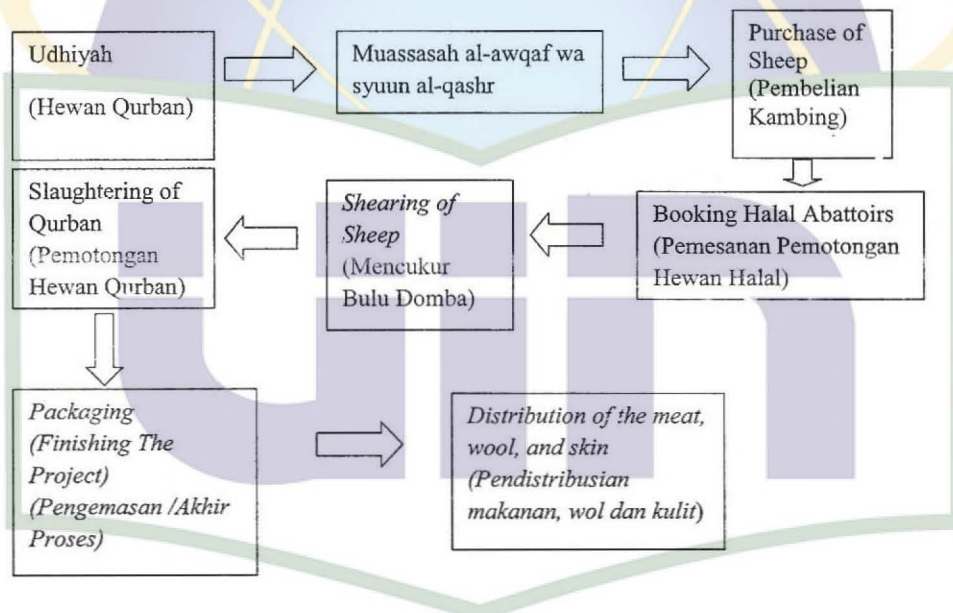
Udhiyah

(Hewan Qurban)

Muassasah al-awqaf wa syuun al-qashr

Purchase of Sheep (Pembelian Kambing)

Booking Halal Abattoirs (Pemesanan Pemotongan Hewan Halal)

Shearing of Sheep (Mencukur Bulu Domba)

Slaughtering of Qurban (Pemotongan Hewan Qurban)

Packaging (Finishing The Project) (Pengemasan /Akhir Proses)

Distribution of the meat, wool, and skin (Pendistribusian makanan, wol dan kulit)